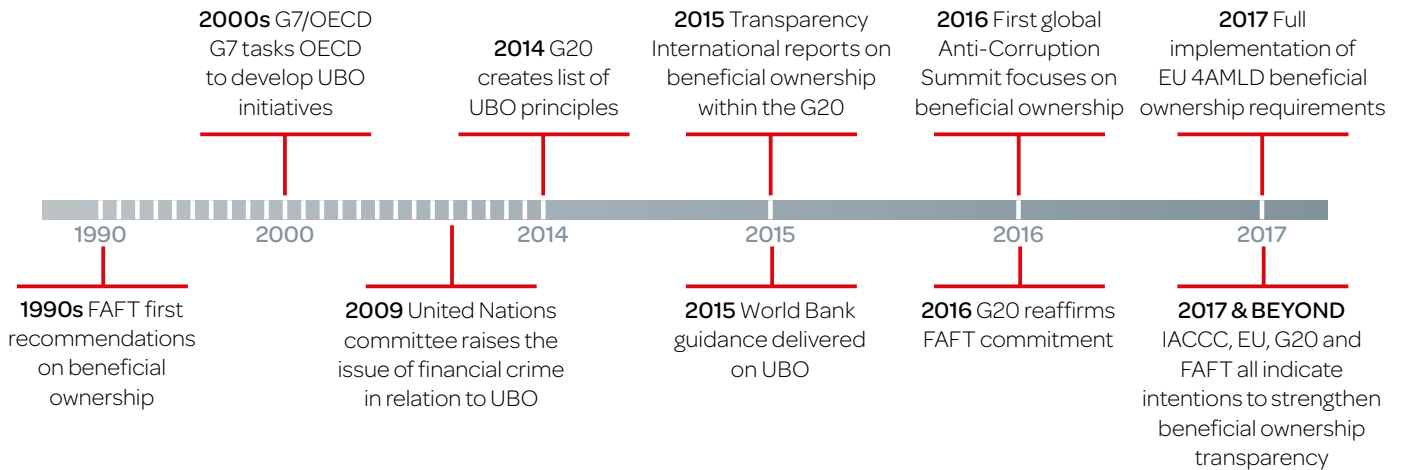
**2000s** G7/OECD G7 tasks OECD to develop UBO initiatives

**2014** G20 creates list of UBO principles

**2015** Transparency International reports on beneficial ownership within the G20

**2016** First global Anti-Corruption Summit focuses on beneficial ownership

**2017** Full implementation of EU 4AMLD beneficial ownership requirements

1990 2000 2014 2015 2016 2017

**1990s** FAFT first recommendations on beneficial ownership

**2009** United Nations committee raises the issue of financial crime in relation to UBO

**2015** World Bank guidance delivered on UBO

**2016** G20 reaffirms FAFT commitment

**2017 & BEYOND** IACCC, EU, G20 and FAFT all indicate intentions to strengthen beneficial ownership transparency